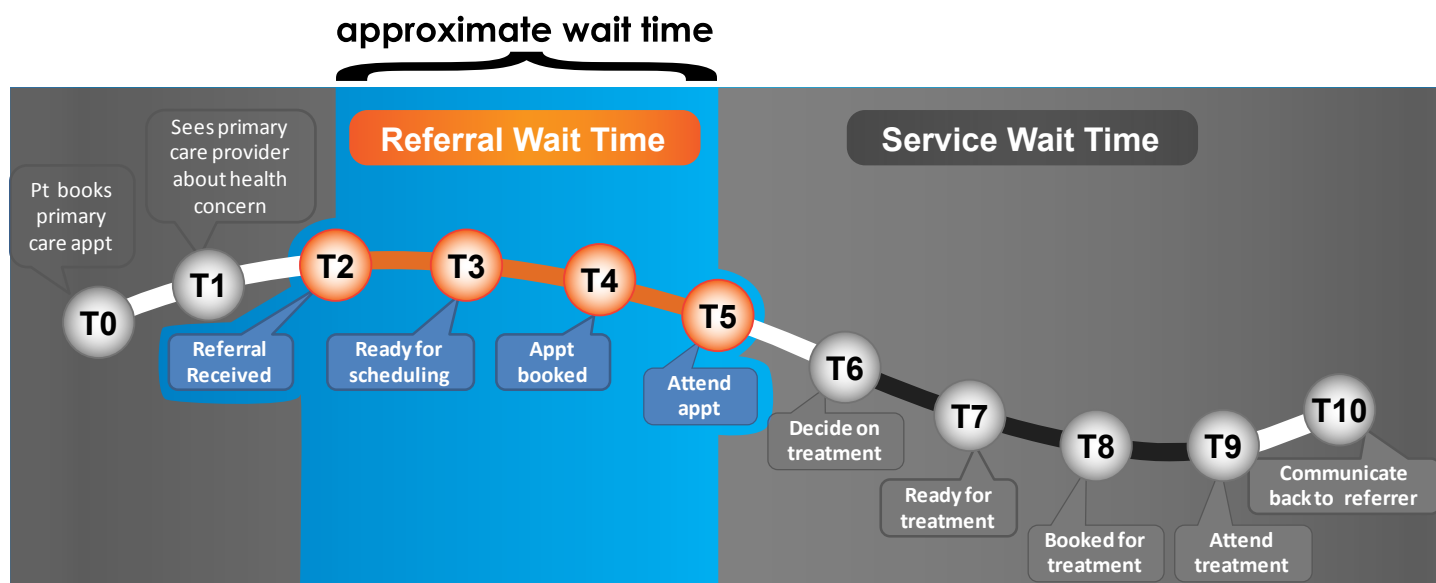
approximate wait time

Referral Wait Time

Service Wait Time

Pt books primary care appt

Sees primary care provider about health concern

T0

T1

T2

T3

T4

T5

T6

T7

T8

T9

T10

Referral Received

Ready for scheduling

Appt booked

Attend appt

Decide on treatment

Ready for treatment

Booked for treatment

Attend treatment

Communicate back to referrer